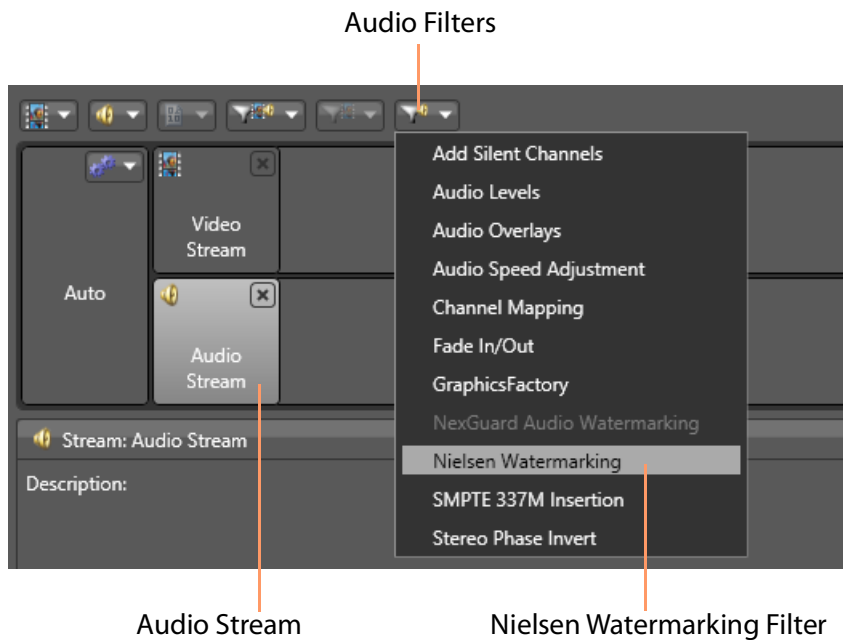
Audio Filters

Auto

Video Stream

Audio Stream

Add Silent Channels
Audio Levels
Audio Overlays
Audio Speed Adjustment
Channel Mapping
Fade In/Out
GraphicsFactory
NexGuard Audio Watermarking
Nielsen Watermarking
SMPTE 337M Insertion
Stereo Phase Invert

Stream: Audio Stream

Description:

Audio Stream

Nielsen Watermarking Filter